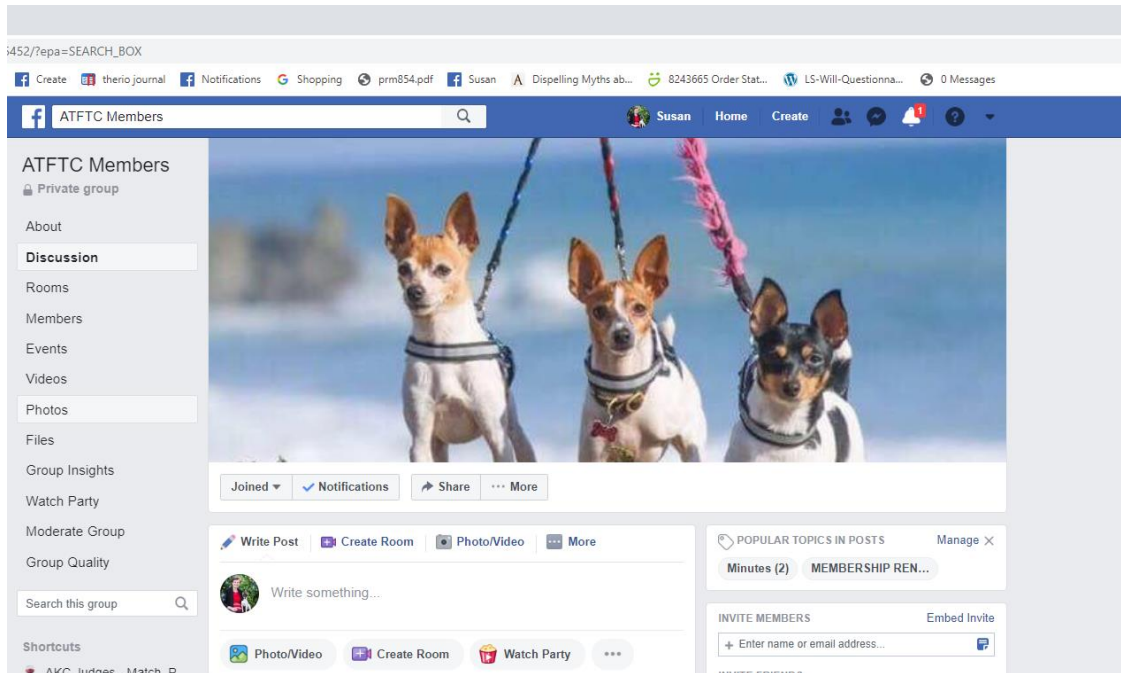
5452/?epa=SEARCH_BOX

Create therio journal Notifications Shopping prm854.pdf Susan Dispelling Myths ab... 8243665 Order Stat... LS-Will-Questionna... 0 Messages

ATFTC Members

Susan Home Create 1

ATFTC Members
Private group

About
Discussion
Rooms
Members
Events
Videos
Photos
Files
Group Insights
Watch Party
Moderate Group
Group Quality

Search this group

Shortcuts
AKC Judges - Match B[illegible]

Joined Notifications Share ··· More

Write Post Create Room Photo/Video More

Write something...

Photo/Video Create Room Watch Party ···

POPULAR TOPICS IN POSTS Manage
Minutes (2) MEMBERSHIP REN...

INVITE MEMBERS Embed Invite
+ Enter name or email address...